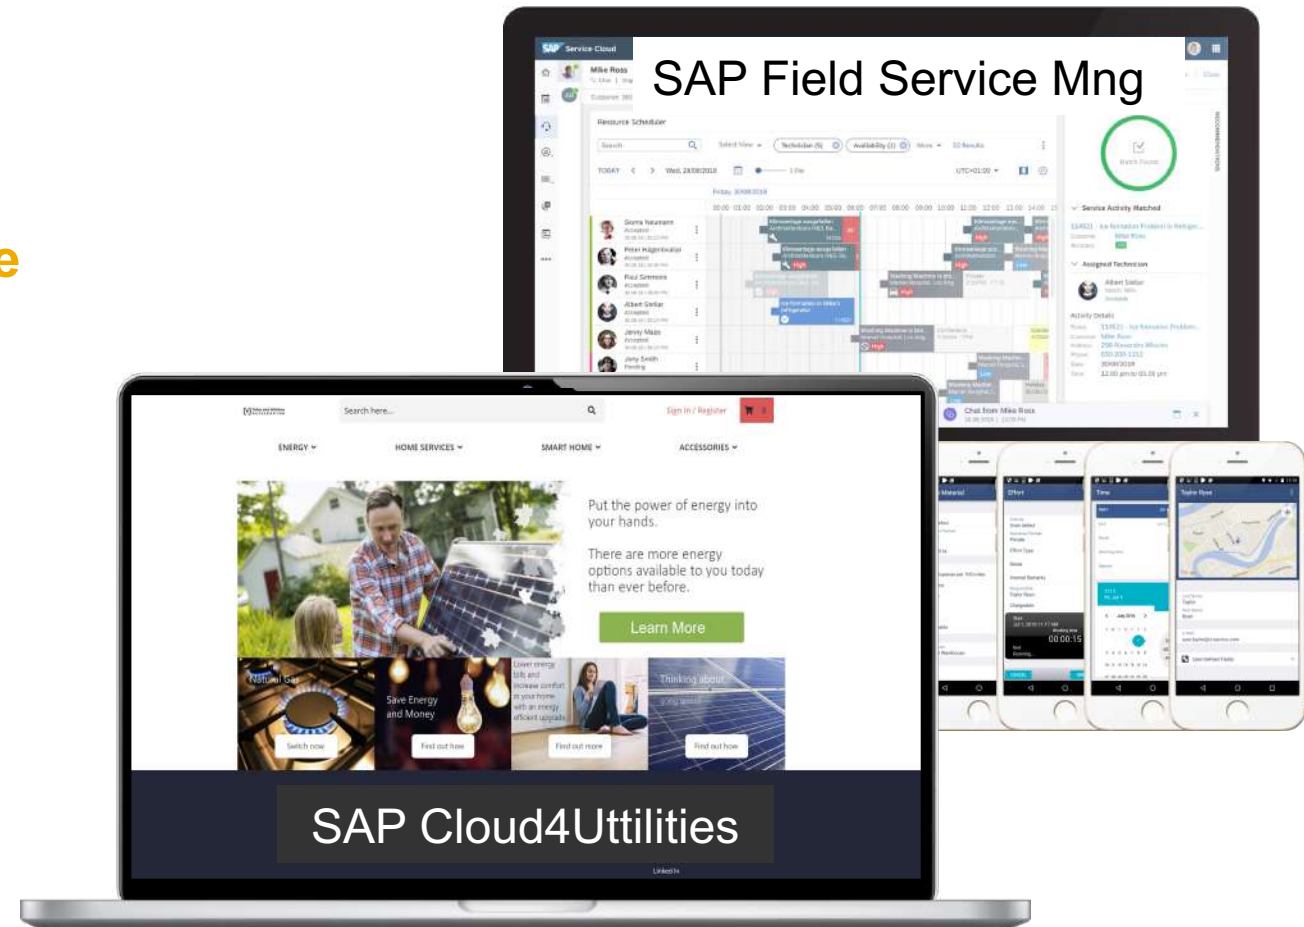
SAP Service Cloud

Mike Ross

SAP Field Service Mng

Resource Scheduler

Search

TODAY

Service Activity Matched

Assigned Technician

Albert Stellar

Activity Details

Sierra Neumann

Peter Hagenbuch

Paul Simmons

Albert Stellar

Jenny Maas

Jony Smith

High

Chat from Mike Ross

e

Search here...

Sign In / Register

ENERGY

HOME SERVICES

SMART HOME

ACCESSORIES

Put the power of energy into your hands.

There are more energy options available to you today than ever before.

Learn More

Natural Gas

Switch now

Save Energy and Money

Find out how

Lower energy bills and increase comfort in your home with an energy efficient upgrade

Find out more

Thinking about

Find out how

SAP Cloud4Uttilities

LinkedIn

00:00:15